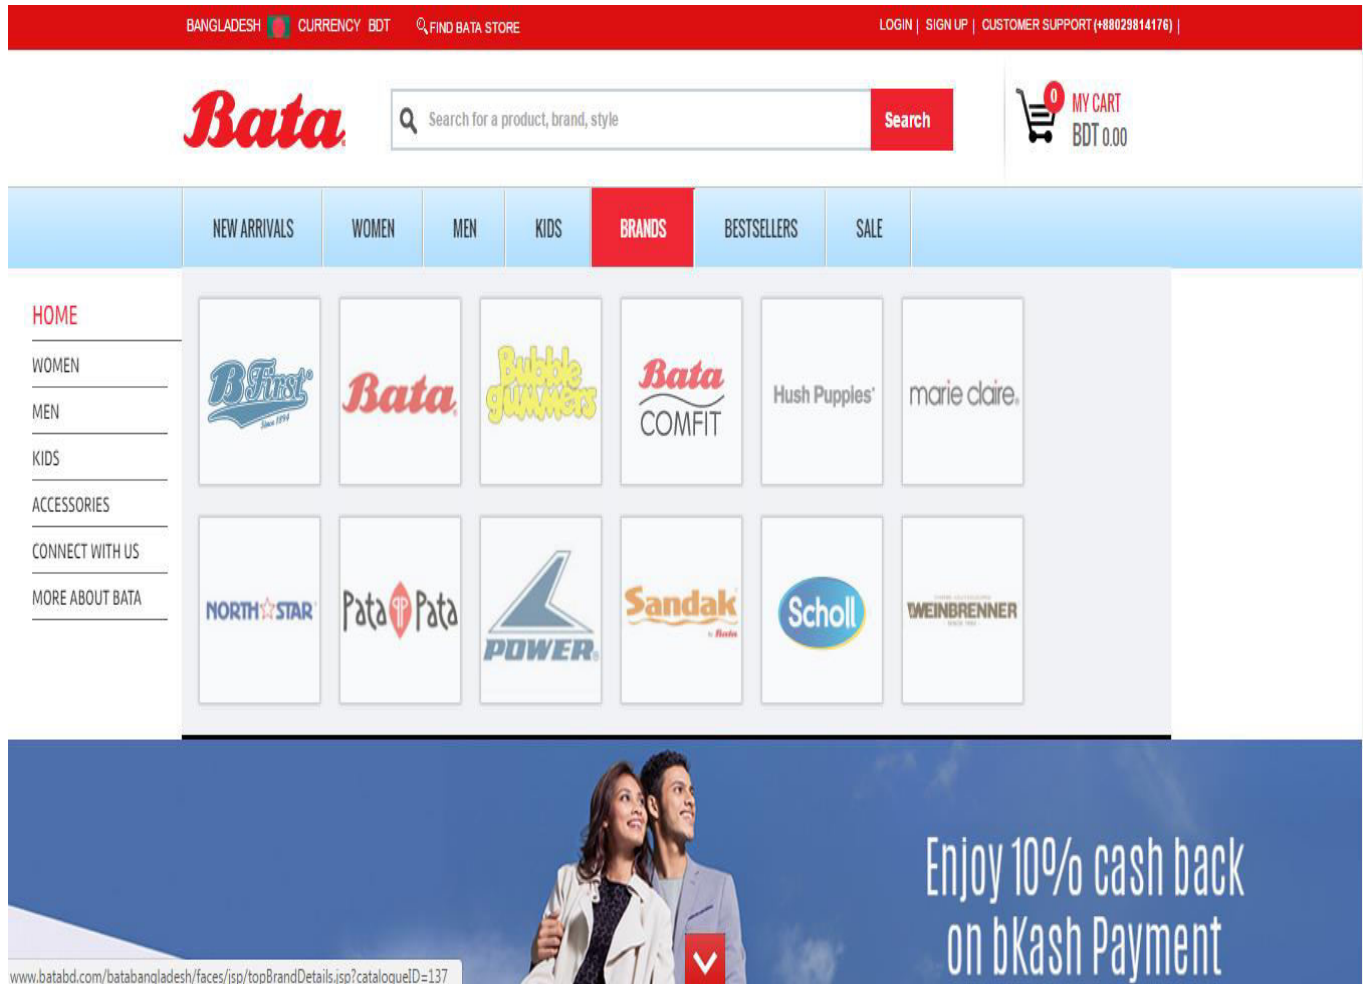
BANGLADESH CURRENCY BDT FIND BATA STORE

LOGIN | SIGN UP | CUSTOMER SUPPORT (+88029814176) |

Bata

Search for a product, brand, style

Search

0 MY CART BDT 0.00

NEW ARRIVALS WOMEN MEN KIDS BRANDS BESTSELLERS SALE

HOME
WOMEN
MEN
KIDS
ACCESSORIES
CONNECT WITH US
MORE ABOUT BATA

B.First Since 1894

Bata

Bubble gummers

Bata COMFIT

Hush Puppies

marie claire

NORTH STAR

Pata Pata

POWER

Sandak by Bata

Scholl

WEINBRENNER

Enjoy 10% cash back on bKash Payment

www.batabd.com/batabangladesh/faces/jsp/topBrandDetails.jsp?catalogueID=137